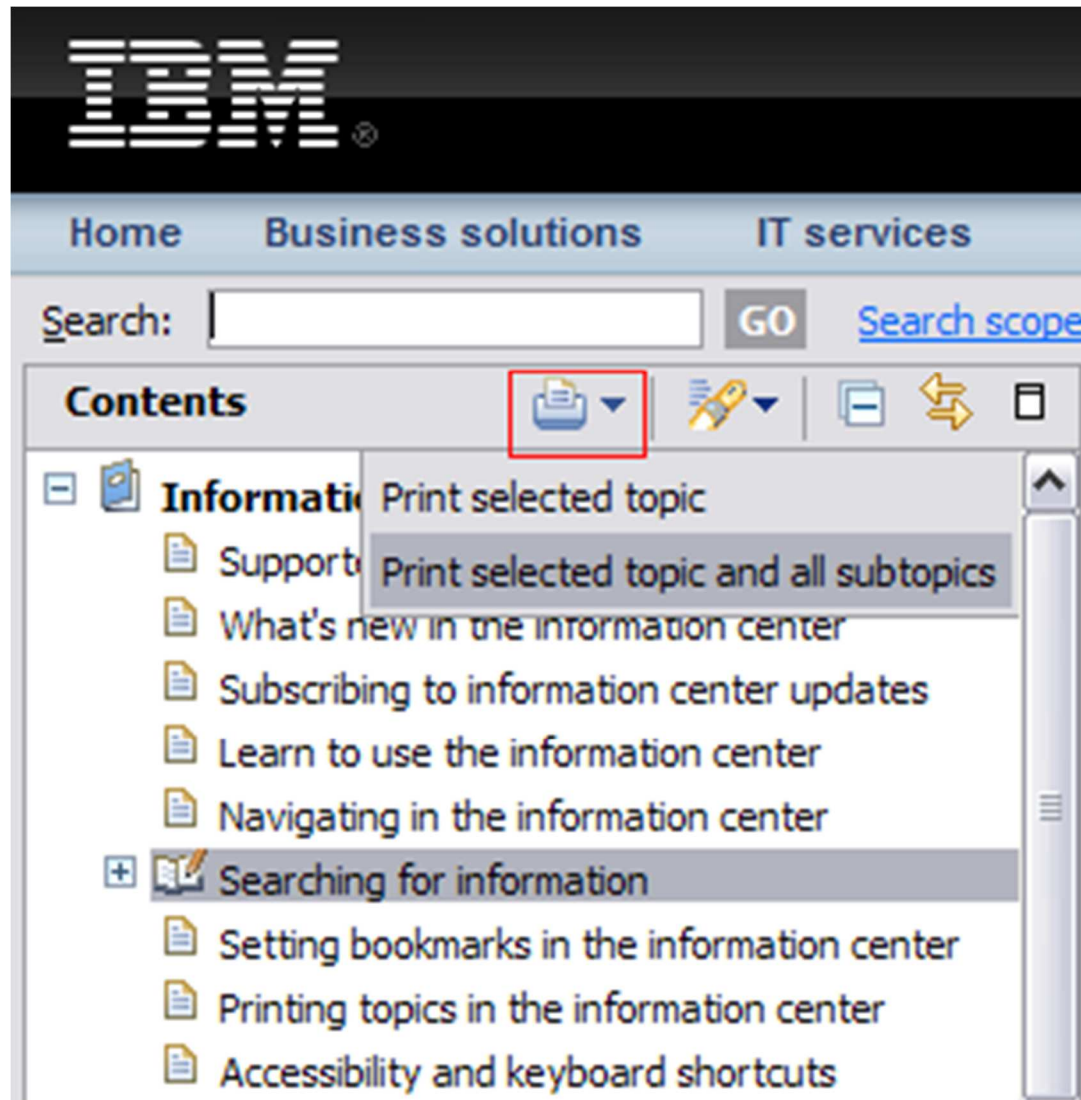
IBM®

Home Business solutions IT services

Search: GO Search scope

Contents

Informati

Print selected topic

Support

Print selected topic and all subtopics

What's new in the information center

Subscribing to information center updates

Learn to use the information center

Navigating in the information center

Searching for information

Setting bookmarks in the information center

Printing topics in the information center

Accessibility and keyboard shortcuts